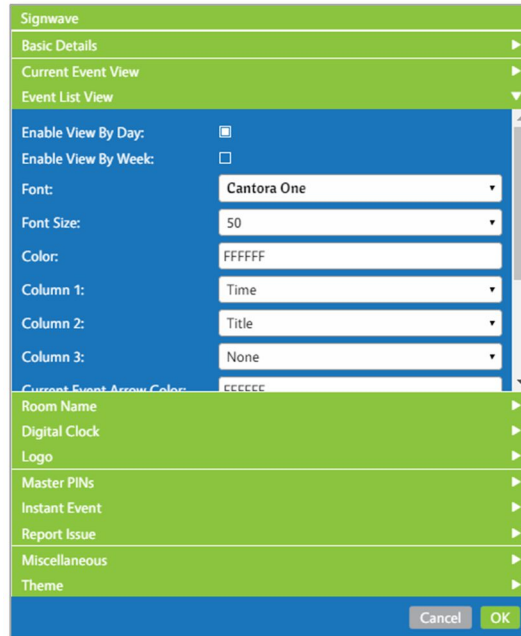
Signwave

Basic Details

Current Event View

Event List View

Enable View By Day:

Enable View By Week:

Font: Cantora One

Font Size: 50

Color: FFFFFF

Column 1: Time

Column 2: Title

Column 3: None

Current Event Arrow Color: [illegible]

Room Name

Digital Clock

Logo

Master PINs

Instant Event

Report Issue

Miscellaneous

Theme

Cancel OK